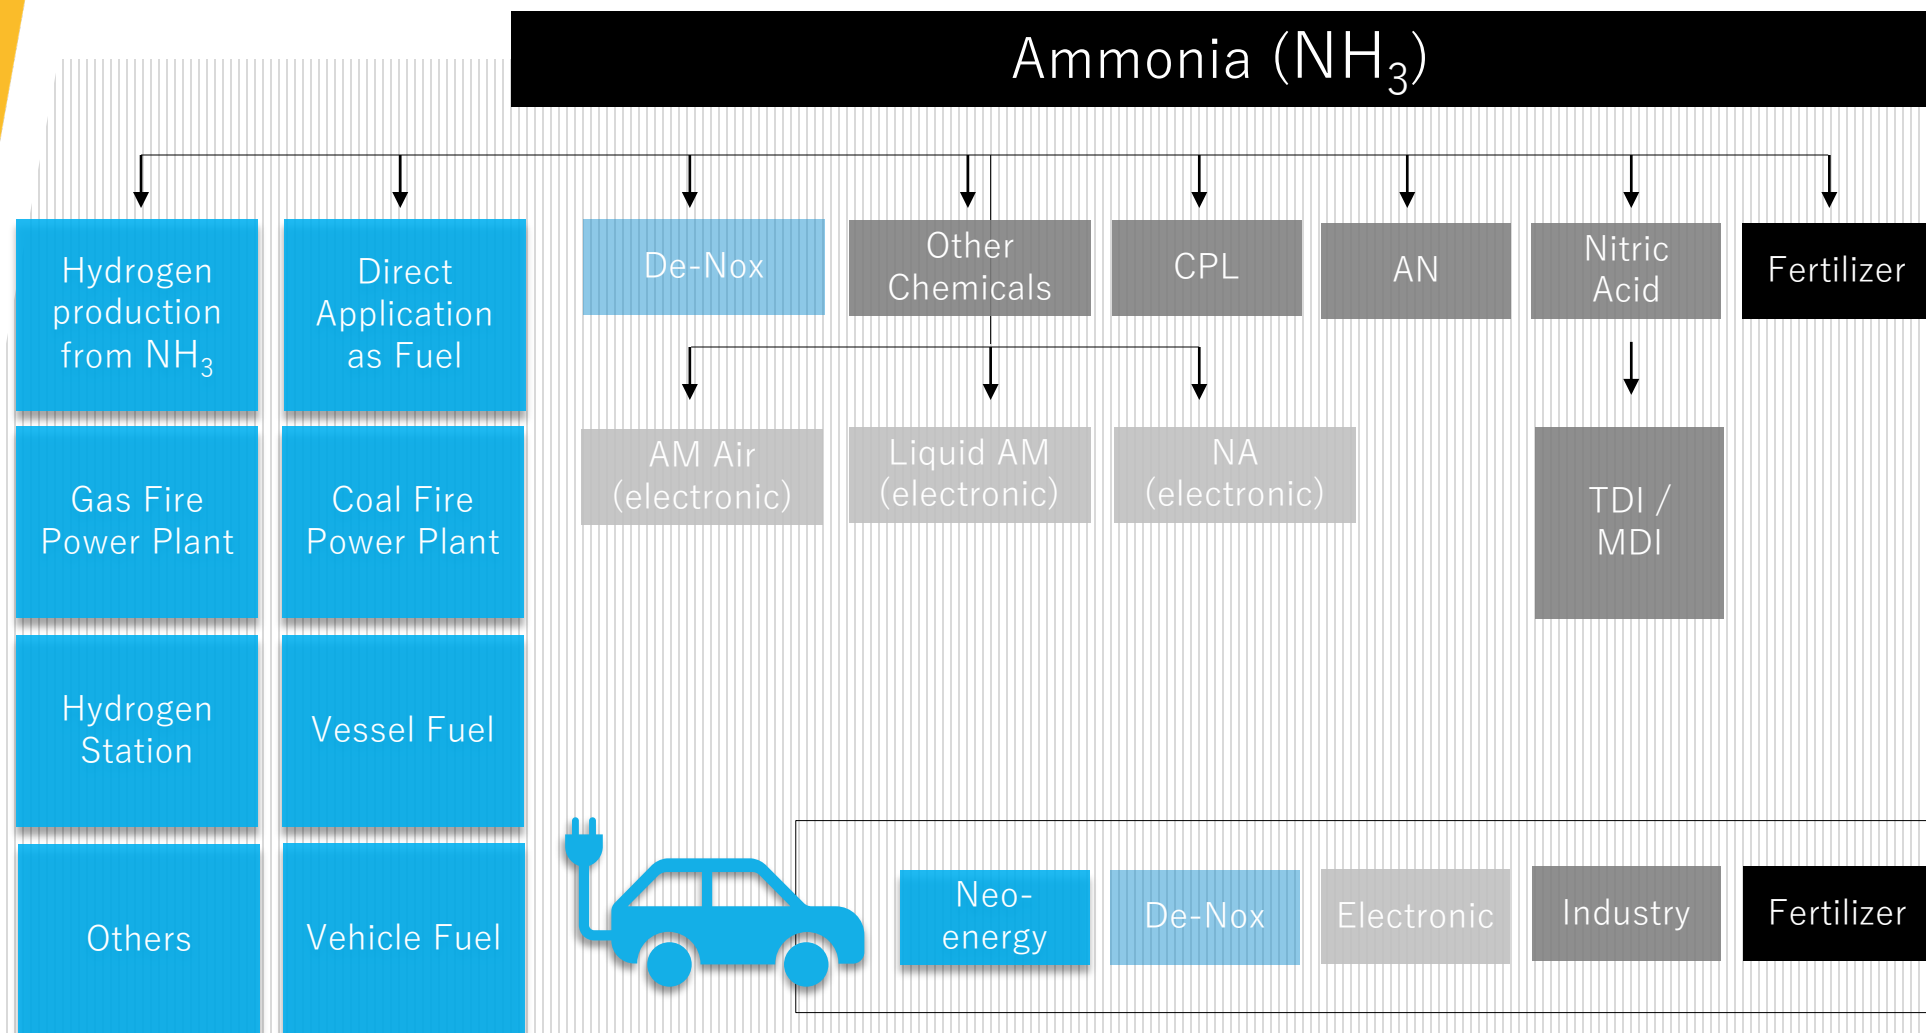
Ammonia ($NH_3$)

Hydrogen production from $NH_3$

Direct Application as Fuel

De-Nox

Other Chemicals

CPL

AN

Nitric Acid

Fertilizer

AM Air (electronic)

Liquid AM (electronic)

NA (electronic)

TDI / MDI

Gas Fire Power Plant

Coal Fire Power Plant

Hydrogen Station

Vessel Fuel

Others

Vehicle Fuel

Neo-energy

De-Nox

Electronic

Industry

Fertilizer